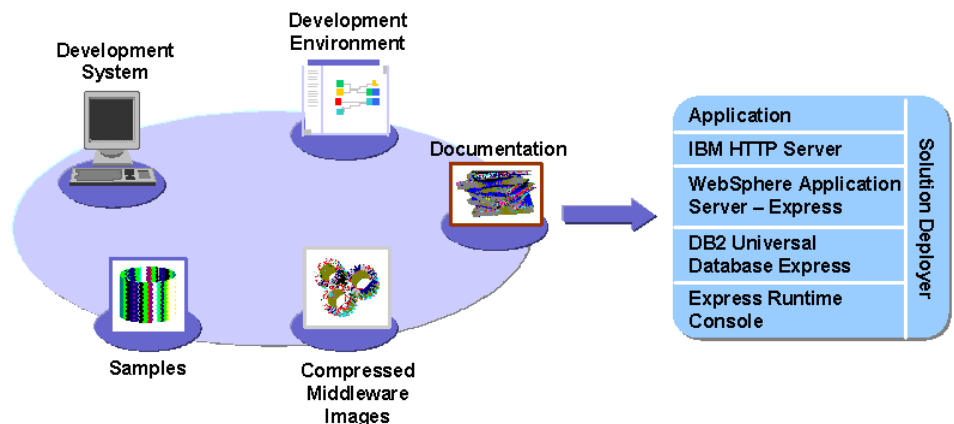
Development System

Development Environment

Documentation

Samples

Compressed Middleware Images

Application

IBM HTTP Server

WebSphere Application Server – Express

DB2 Universal Database Express

Express Runtime Console

Solution Deployer